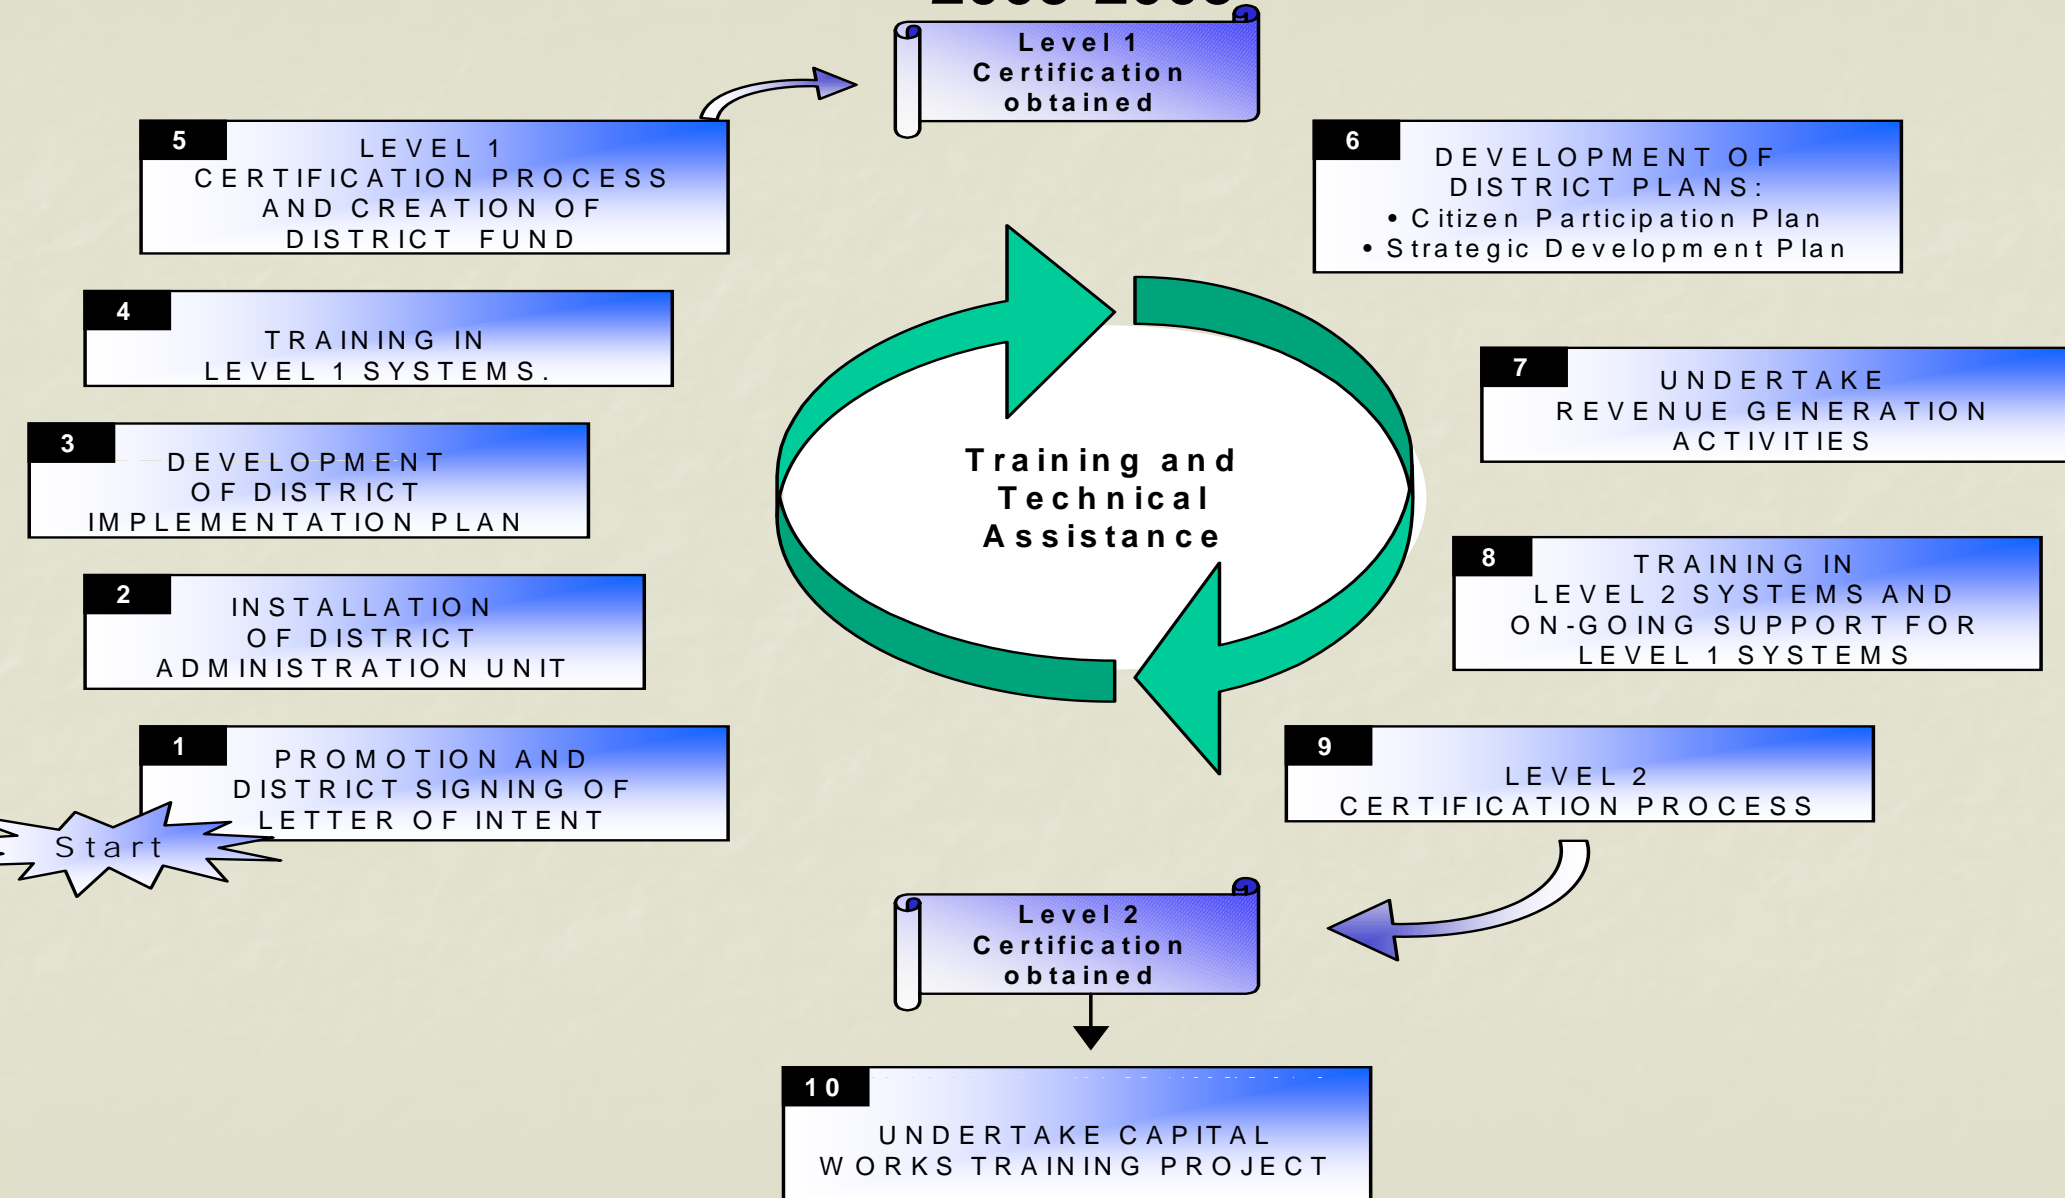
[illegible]

Level 1 Certification obtained

5
LEVEL 1 CERTIFICATION PROCESS AND CREATION OF DISTRICT FUND

4
TRAINING IN LEVEL 1 SYSTEMS.

3
DEVELOPMENT OF DISTRICT IMPLEMENTATION PLAN

2
INSTALLATION OF DISTRICT ADMINISTRATION UNIT

1
PROMOTION AND DISTRICT SIGNING OF LETTER OF INTENT

Start

Training and Technical Assistance

6
DEVELOPMENT OF DISTRICT PLANS:
• Citizen Participation Plan
• Strategic Development Plan

7
UNDERTAKE REVENUE GENERATION ACTIVITIES

8
TRAINING IN LEVEL 2 SYSTEMS AND ON-GOING SUPPORT FOR LEVEL 1 SYSTEMS

9
LEVEL 2 CERTIFICATION PROCESS

Level 2 Certification obtained

10
UNDERTAKE CAPITAL WORKS TRAINING PROJECT